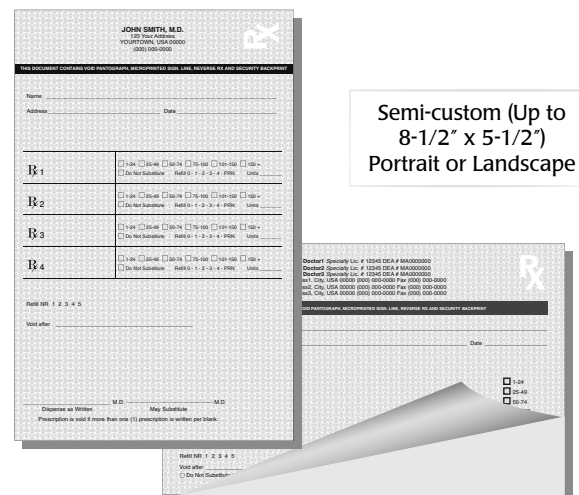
JOHN SMITH, M.D.
123 Your Address
YOURTOWN, USA 00000
(000) 000-0000

RX

THIS DOCUMENT CONTAINS VOID PANTOGRAPH, MICROPRINTED SIGN. LINE, REVERSE RX AND SECURITY BACKPRINT

Name

Address Date

℞ 1
☐ 1-24 ☐ 25-49 ☐ 50-74 ☐ 75-100 ☐ 101-150 ☐ 150 +
☐ Do Not Substitute Refill 0 - 1 - 2 - 3 - 4 - PRN Units

℞ 2
☐ 1-24 ☐ 25-49 ☐ 50-74 ☐ 75-100 ☐ 101-150 ☐ 150 +
☐ Do Not Substitute Refill 0 - 1 - 2 - 3 - 4 - PRN Units

℞ 3
☐ 1-24 ☐ 25-49 ☐ 50-74 ☐ 75-100 ☐ 101-150 ☐ 150 +
☐ Do Not Substitute Refill 0 - 1 - 2 - 3 - 4 - PRN Units

℞ 4
☐ 1-24 ☐ 25-49 ☐ 50-74 ☐ 75-100 ☐ 101-150 ☐ 150 +
☐ Do Not Substitute Refill 0 - 1 - 2 - 3 - 4 - PRN Units

Refill NR 1 2 3 4 5

Void after

M.D. M.D.
Dispense as Written May Substitute
Prescription is void if more than one (1) prescription is written per blank.

Semi-custom (Up to 8-1/2″ x 5-1/2″) Portrait or Landscape

Doctor1 Specialty Lic. # 12345 DEA # MA0000000
Doctor2 Specialty Lic. # 12345 DEA # MA0000000
Doctor3 Specialty Lic. # 12345 DEA # MA0000000
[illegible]1, City, USA 00000 (000) 000-0000 Fax (000) 000-0000
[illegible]2, City, USA 00000 (000) 000-0000 Fax (000) 000-0000
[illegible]3, City, USA 00000 (000) 000-0000 Fax (000) 000-0000

RX

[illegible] VOID PANTOGRAPH, MICROPRINTED SIGN. LINE, REVERSE RX AND SECURITY BACKPRINT

Date

☐ 1-24
☐ 25-49
☐ 50-74

Refill NR 1 2 3 4 5
Void after
☐ Do Not Substitu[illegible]